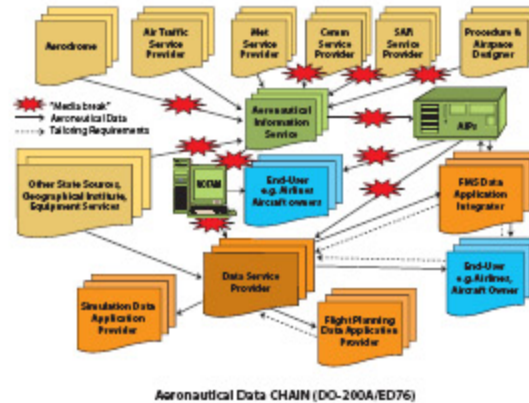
Aerodrome

Air Traffic Service Provider

Met Service Provider

Comm Service Provider

SAR Service Provider

Procedure & Airspace Designer

"Media break"
Aeronautical Data
Tailoring Requirements

Aeronautical Information Service

AIPs

Other State Sources, Geographical Institute, Equipment Services

NOTAM

End-User e.g. Airliner, Aircraft owners

FMS Data Application Integrator

Data Service Provider

End-User e.g. Airliner, Aircraft Owner

Simulation Data Application Provider

Flight Planning Data Application Provider

Aeronautical Data CHAIN (DO-200A/ED76)